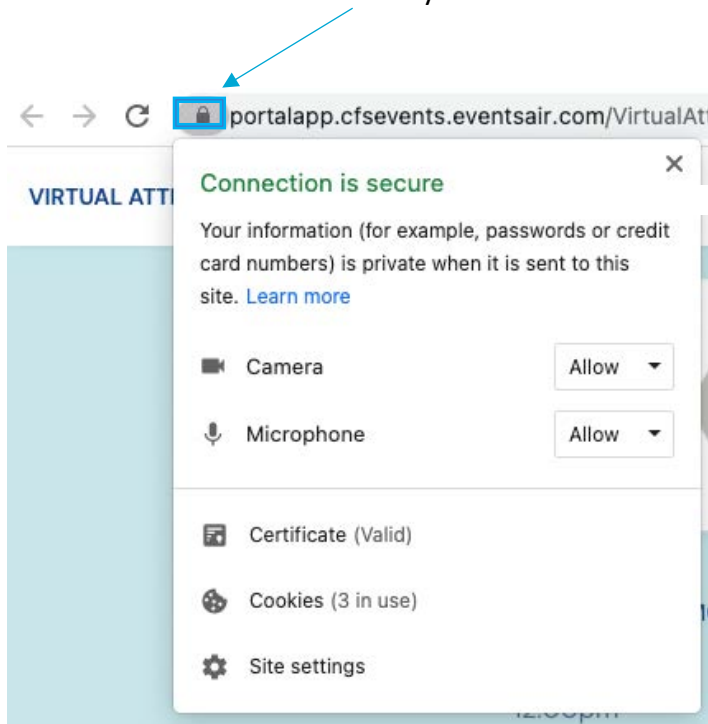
portalapp.cfsevents.eventsair.com/VirtualAtt

VIRTUAL ATT

Connection is secure

Your information (for example, passwords or credit card numbers) is private when it is sent to this site. Learn more

Camera Allow

Microphone Allow

Certificate (Valid)

Cookies (3 in use)

Site settings